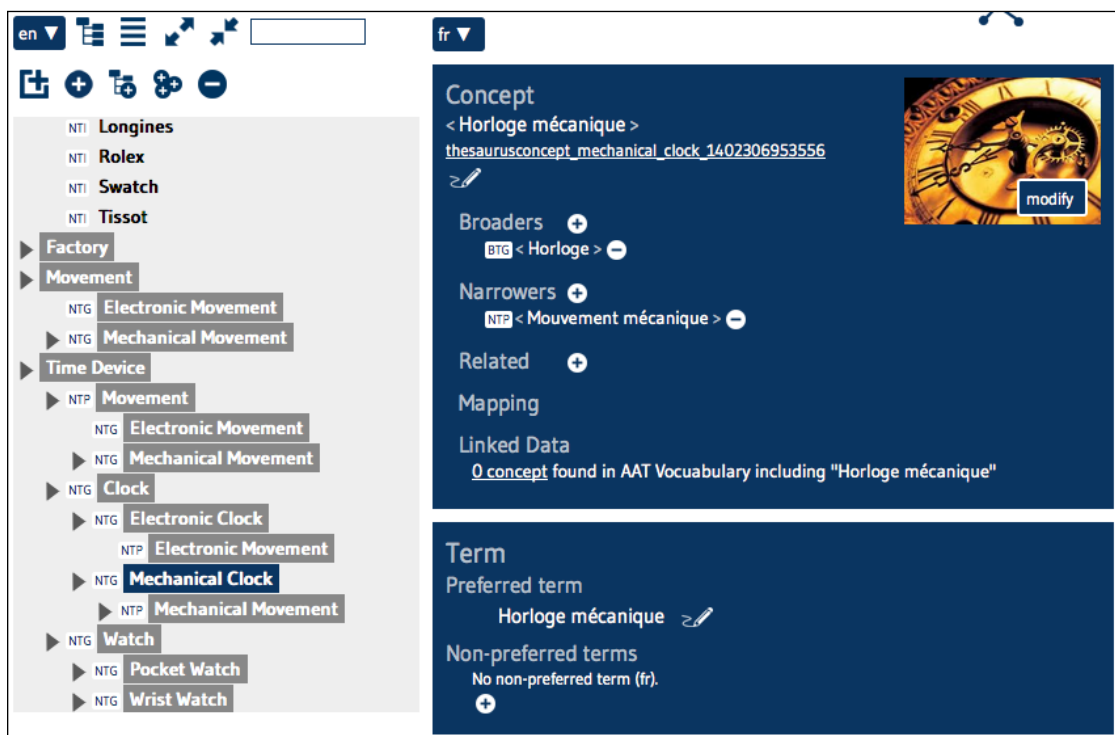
en ▼

NTI Longines
NTI Rolex
NTI Swatch
NTI Tissot
Factory
Movement
NTG Electronic Movement
NTG Mechanical Movement
Time Device
NTP Movement
NTG Electronic Movement
NTG Mechanical Movement
NTG Clock
NTG Electronic Clock
NTP Electronic Movement
NTG Mechanical Clock
NTP Mechanical Movement
NTG Watch
NTG Pocket Watch
NTG Wrist Watch

fr ▼

Concept
< Horloge mécanique >
thesaurusconcept_mechanical_clock_1402306953556

modify

Broaders
BTG < Horloge >
Narrowers
NTP < Mouvement mécanique >
Related
Mapping
Linked Data
0 concept found in AAT Vocuabulary including "Horloge mécanique"

Term
Preferred term
Horloge mécanique
Non-preferred terms
No non-preferred term (fr).